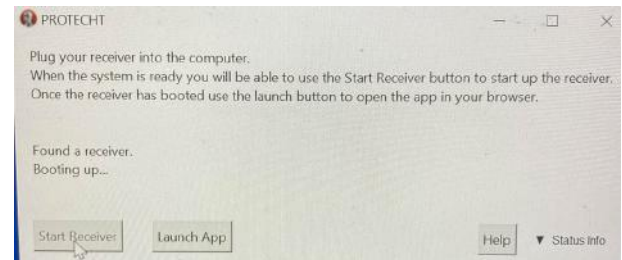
PROTECHT

Plug your receiver into the computer.
When the system is ready you will be able to use the Start Receiver button to start up the receiver.
Once the receiver has booted use the launch button to open the app in your browser.

Found a receiver.
Booting up...

Start Receiver
Launch App
Help
▼ Status Info